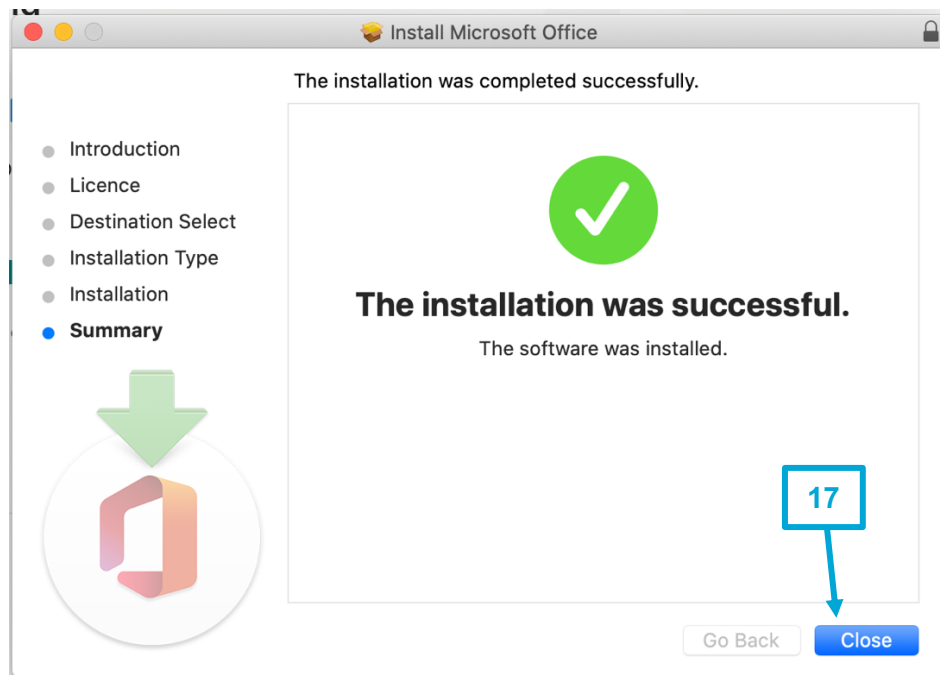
Install Microsoft Office

The installation was completed successfully.

Introduction
Licence
Destination Select
Installation Type
Installation
Summary

The installation was successful.

The software was installed.

17

Go Back
Close